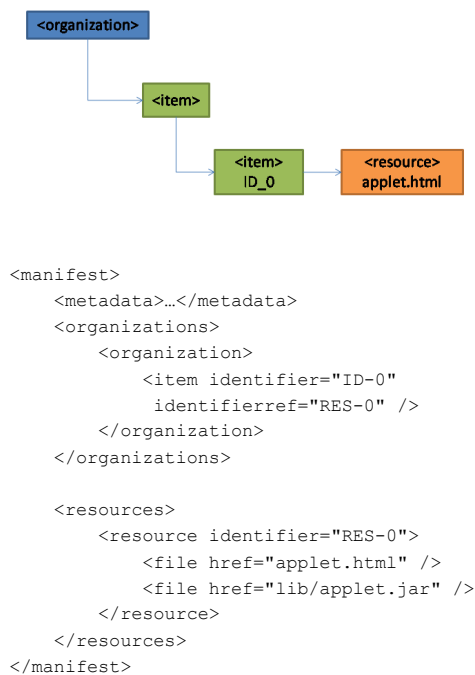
<organization>

<item>

<item>
ID_0

<resource>
applet.html

```
<manifest>
    <metadata>…</metadata>
    <organizations>
        <organization>
            <item identifier="ID-0"
             identifierref="RES-0" />
        </organization>
    </organizations>

    <resources>
        <resource identifier="RES-0">
            <file href="applet.html" />
            <file href="lib/applet.jar" />
        </resource>
    </resources>
</manifest>
```